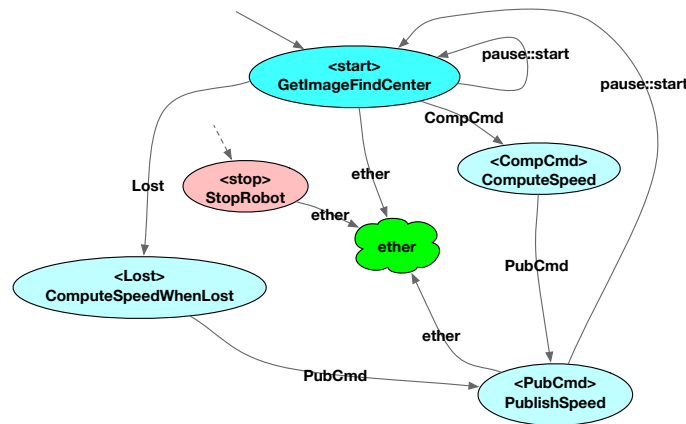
<start>
GetImageFindCenter

pause::start

pause::start

CompCmd

<CompCmd>
ComputeSpeed

Lost

<stop>
StopRobot

ether

ether

ether

PubCmd

<Lost>
ComputeSpeedWhenLost

ether

PubCmd

<PubCmd>
PublishSpeed